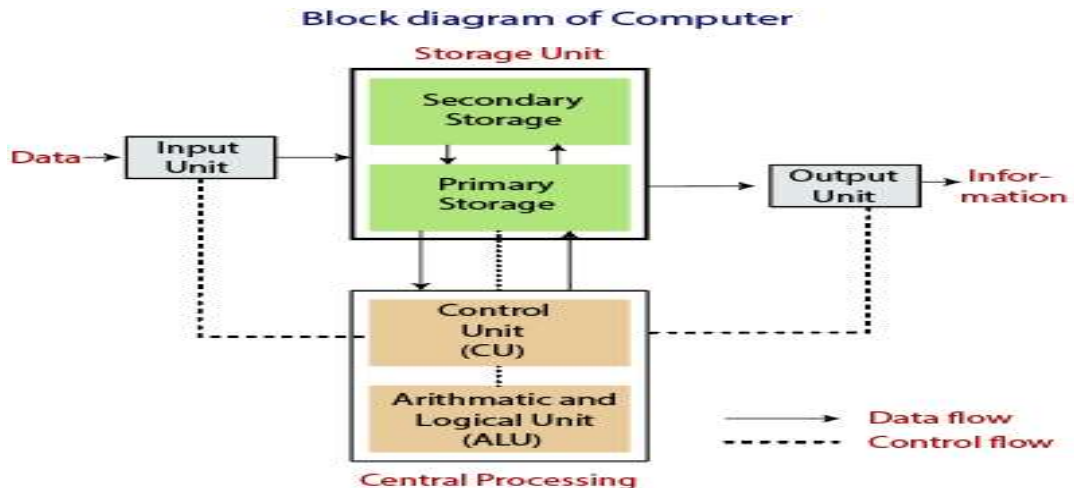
Block diagram of Computer

Storage Unit

Secondary Storage

Primary Storage

Data

Input Unit

Output Unit

Information

Control Unit (CU)

Arithmatic and Logical Unit (ALU)

Data flow

Control flow

Central Processing